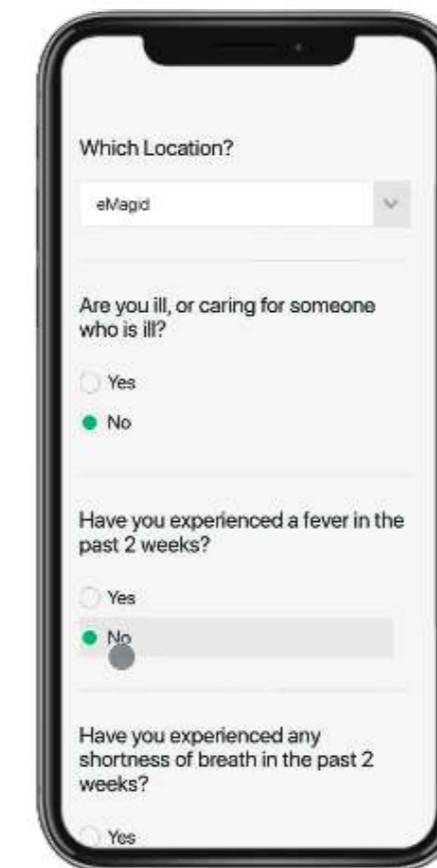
Which Location?

eMagid

Are you ill, or caring for someone who is ill?

Yes

No

Have you experienced a fever in the past 2 weeks?

Yes

No

Have you experienced any shortness of breath in the past 2 weeks?

Yes